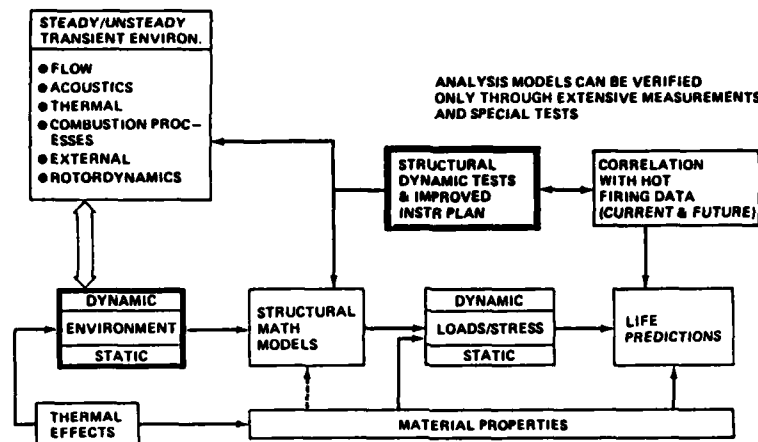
STEADY/UNSTEADY TRANSIENT ENVIRON.

● FLOW
● ACOUSTICS
● THERMAL
● COMBUSTION PROCESSES
● EXTERNAL
● ROTORDYNAMICS

ANALYSIS MODELS CAN BE VERIFIED ONLY THROUGH EXTENSIVE MEASUREMENTS AND SPECIAL TESTS

STRUCTURAL DYNAMIC TESTS & IMPROVED INSTR PLAN

CORRELATION WITH HOT FIRING DATA (CURRENT & FUTURE)

DYNAMIC
ENVIRONMENT
STATIC

STRUCTURAL MATH MODELS

DYNAMIC
LOADS/STRESS
STATIC

LIFE PREDICTIONS

THERMAL EFFECTS

MATERIAL PROPERTIES